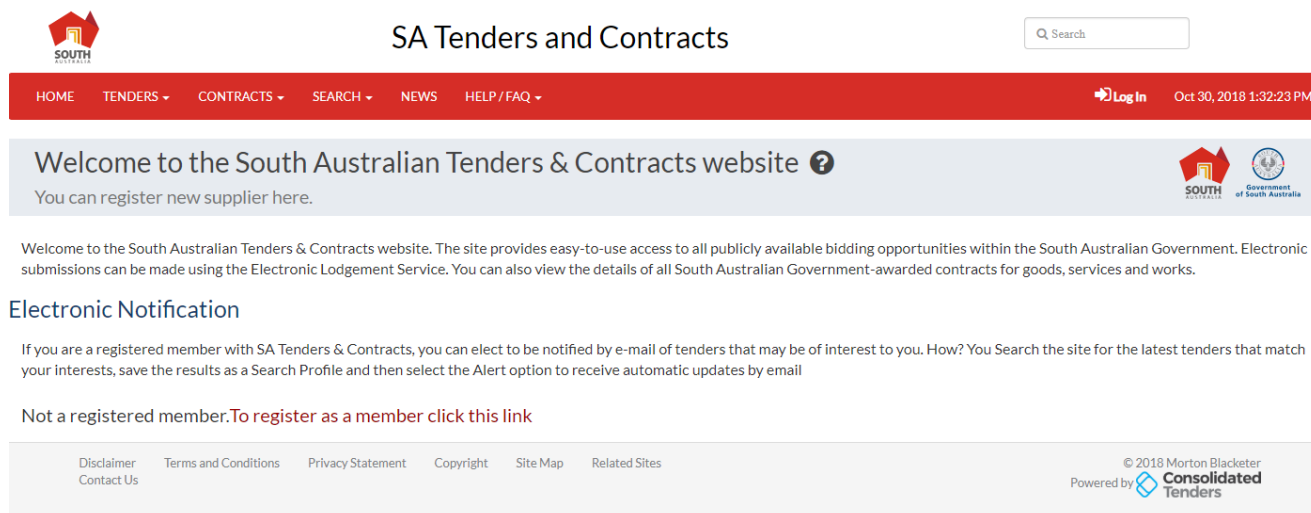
SOUTH AUSTRALIA

SA Tenders and Contracts

Search

HOME TENDERS CONTRACTS SEARCH NEWS HELP / FAQ

Log In Oct 30, 2018 1:32:23 PM

Welcome to the South Australian Tenders & Contracts website

You can register new supplier here.

SOUTH AUSTRALIA

Government of South Australia

Welcome to the South Australian Tenders & Contracts website. The site provides easy-to-use access to all publicly available bidding opportunities within the South Australian Government. Electronic submissions can be made using the Electronic Lodgement Service. You can also view the details of all South Australian Government-awarded contracts for goods, services and works.

Electronic Notification

If you are a registered member with SA Tenders & Contracts, you can elect to be notified by e-mail of tenders that may be of interest to you. How? You Search the site for the latest tenders that match your interests, save the results as a Search Profile and then select the Alert option to receive automatic updates by email

Not a registered member.To register as a member click this link

Disclaimer Terms and Conditions Privacy Statement Copyright Site Map Related Sites
Contact Us

© 2018 Morton Blacketer
Powered by Consolidated Tenders